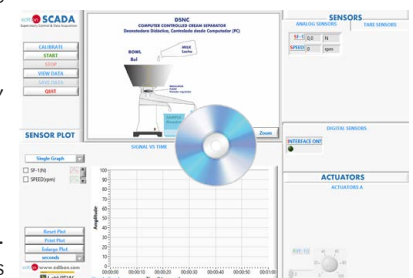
SCADA

CALIBRATE
START
STOP
VIEW DATA
SAVE DATA
QUIT

DSNC
COMPUTER CONTROLLED CREAM SEPARATOR
Desnatadora Didáctica, Controlada desde Computador (PC)

BOWL
Bol

MILK
Leche

Zoom

SENSORS
ANALOG SENSORS
FAKE SENSORS
SF-1 0.0 N
SPEED 0 rpm

DIGITAL SENSORS
INTERFACE ONT

SENSOR PLOT
Single Graph
SF-1(N)
SPEED(rpm)

SIGNAL VS TIME
100
90
80
70
60
50
40
30
20
10
0
Amplitude
00:00:00 00:00:00 00:00:00 00:00:00 00:00:00 00:00:00 00:00:00

Reset Plot
Print Plot
Enlarge Plot
seconds

www.edibon.com

ACTUATORS
ACTUATORS A